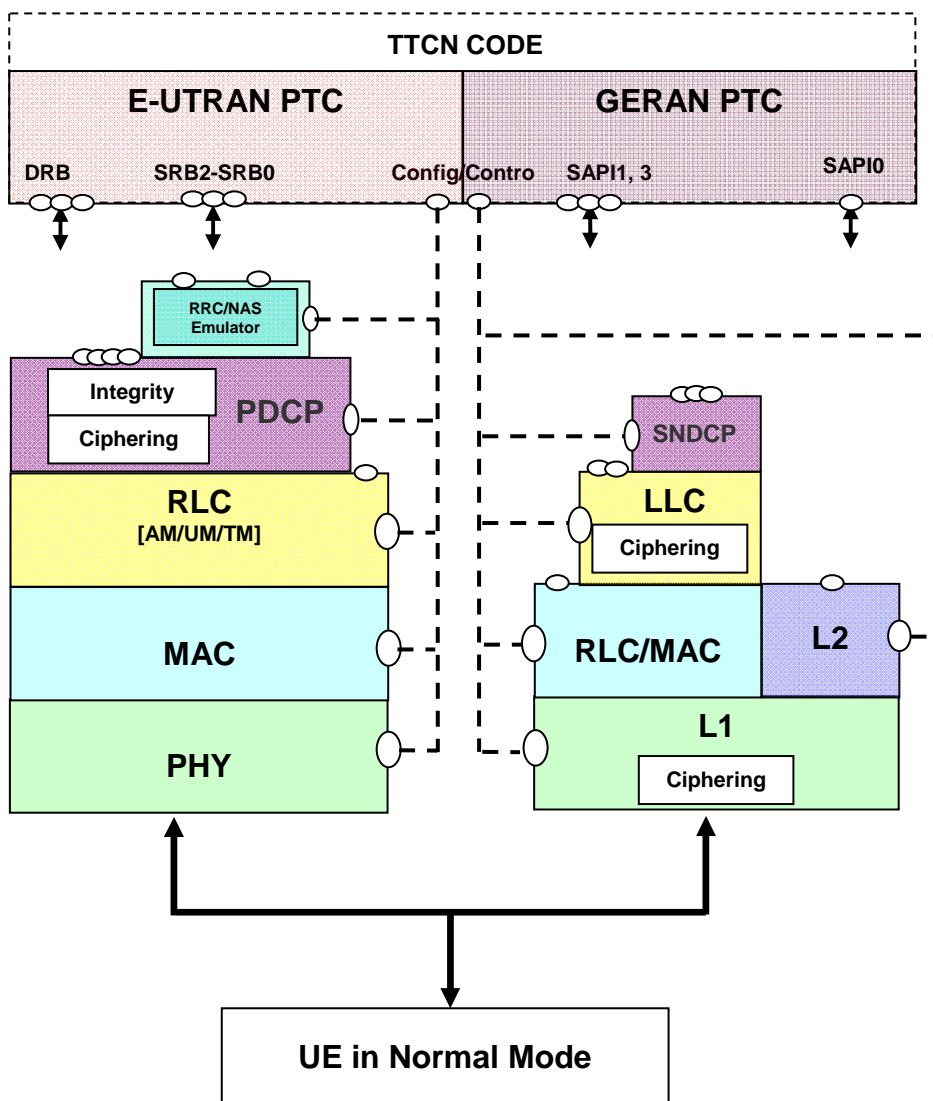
TTCN CODE

E-UTRAN PTC

GERAN PTC

DRB

SRB2-SRB0

Config/Contro

SAPI1, 3

SAPI0

RRC/NAS Emulator

Integrity

PDCP

Ciphering

RLC
[AM/UM/TM]

MAC

PHY

SNDCP

LLC

Ciphering

RLC/MAC

L2

L1

Ciphering

UE in Normal Mode